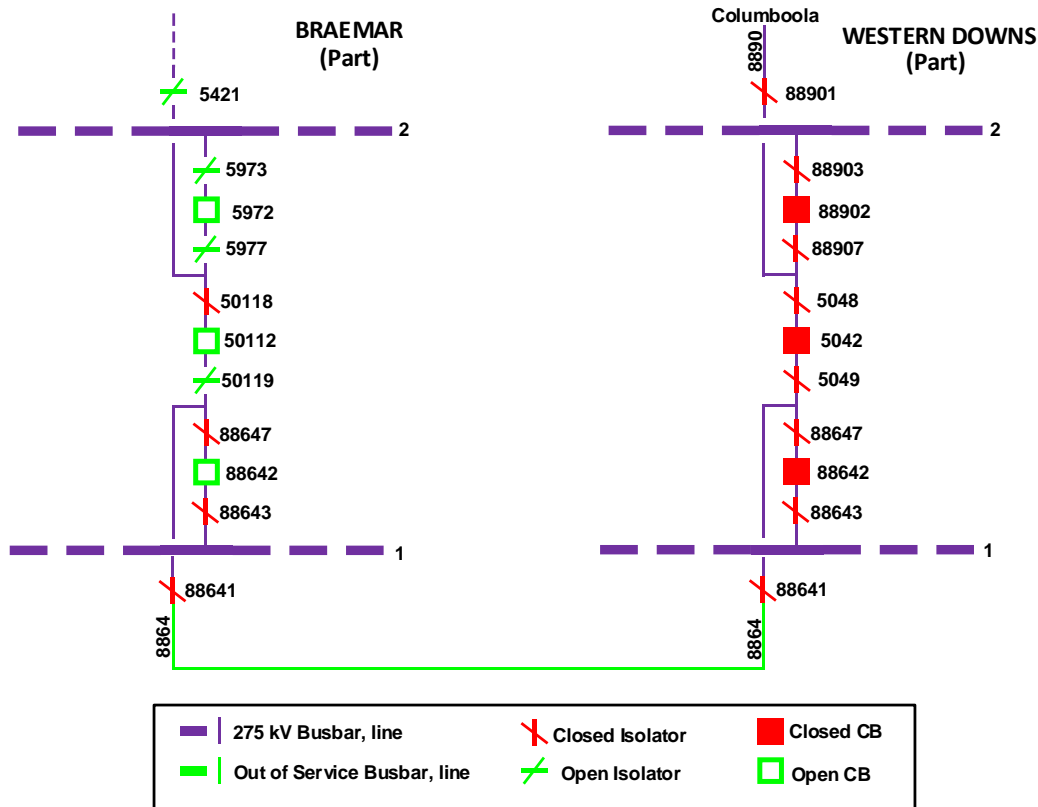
BRAEMAR
(Part)

5421
2
5973
5972
5977
50118
50112
50119
88647
88642
88643
1
88641
8864

Columboola
8890
WESTERN DOWNS
(Part)

88901
2
88903
88902
88907
5048
5042
5049
88647
88642
88643
1
88641
8864

275 kV Busbar, line
Out of Service Busbar, line
Closed Isolator
Open Isolator
Closed CB
Open CB